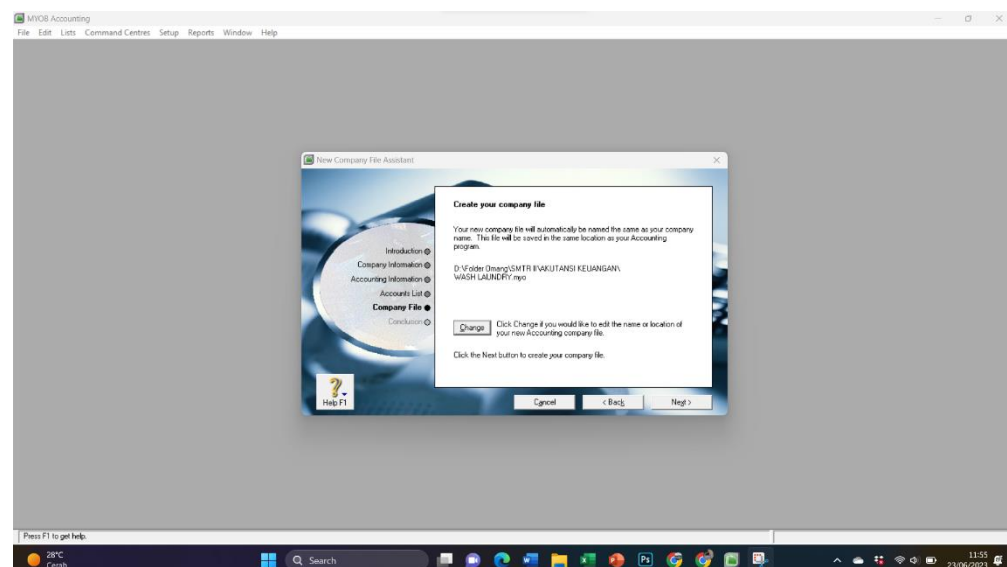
MYOB Accounting

File Edit Lists Command Centres Setup Reports Window Help

New Company File Assistant

Introduction
Company Information
Accounting Information
Accounts List
Company File
Conclusion

Create your company file

Your new company file will automatically be named the same as your company name. This file will be saved in the same location as your Accounting program.

D:\Folder Omang\SMTR II\AKUTANSI KEUANGAN\WASH LAUNDRY.myo

Change

Click Change if you would like to edit the name or location of your new Accounting company file.

Click the Next button to create your company file.

Help F1

Cancel

< Back

Next >

Press F1 to get help.

28°C
Cerah

Search

11:55
23/06/2023